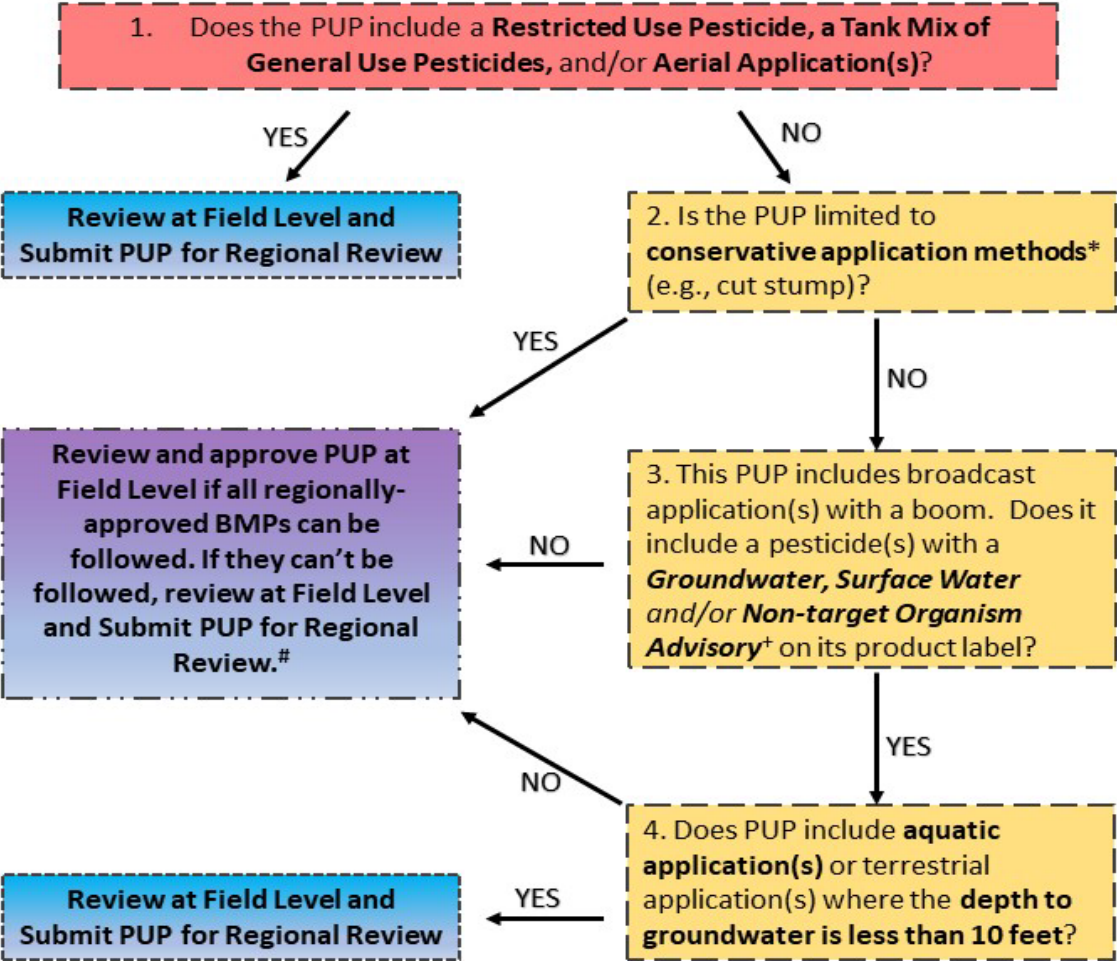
1. Does the PUP include a Restricted Use Pesticide, a Tank Mix of General Use Pesticides, and/or Aerial Application(s)?

YES

NO

Review at Field Level and Submit PUP for Regional Review

2. Is the PUP limited to conservative application methods* (e.g., cut stump)?

YES

NO

Review and approve PUP at Field Level if all regionally-approved BMPs can be followed. If they can't be followed, review at Field Level and Submit PUP for Regional Review.$^{\#}$

NO

3. This PUP includes broadcast application(s) with a boom. Does it include a pesticide(s) with a Groundwater, Surface Water and/or Non-target Organism Advisory$^{+}$ on its product label?

YES

NO

4. Does PUP include aquatic application(s) or terrestrial application(s) where the depth to groundwater is less than 10 feet?

YES

Review at Field Level and Submit PUP for Regional Review